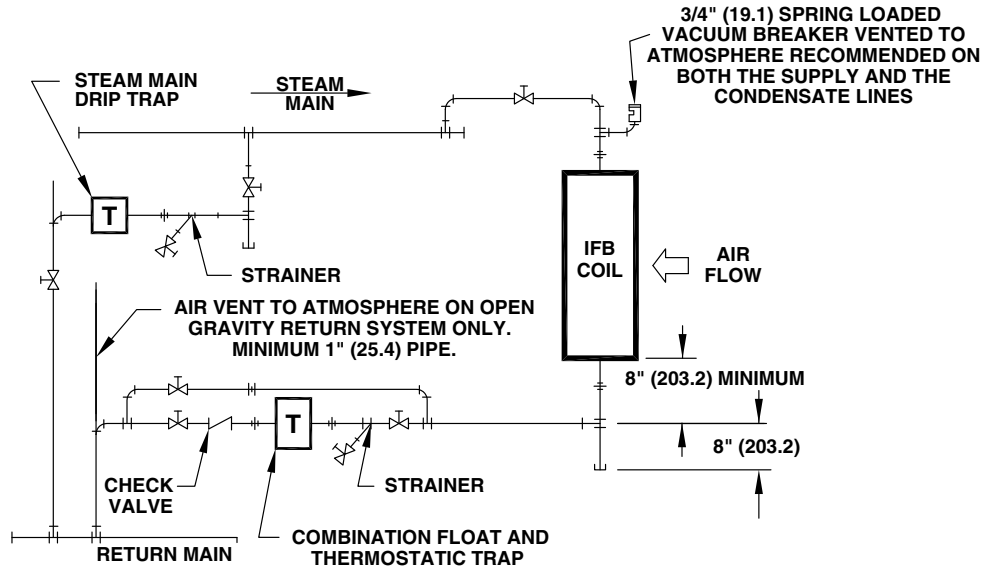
3/4" (19.1) SPRING LOADED VACUUM BREAKER VENTED TO ATMOSPHERE RECOMMENDED ON BOTH THE SUPPLY AND THE CONDENSATE LINES

STEAM MAIN DRIP TRAP

STEAM MAIN

T

STRAINER

IFB COIL

AIR FLOW

AIR VENT TO ATMOSPHERE ON OPEN GRAVITY RETURN SYSTEM ONLY. MINIMUM 1" (25.4) PIPE.

8" (203.2) MINIMUM

T

8" (203.2)

CHECK VALVE

STRAINER

RETURN MAIN

COMBINATION FLOAT AND THERMOSTATIC TRAP